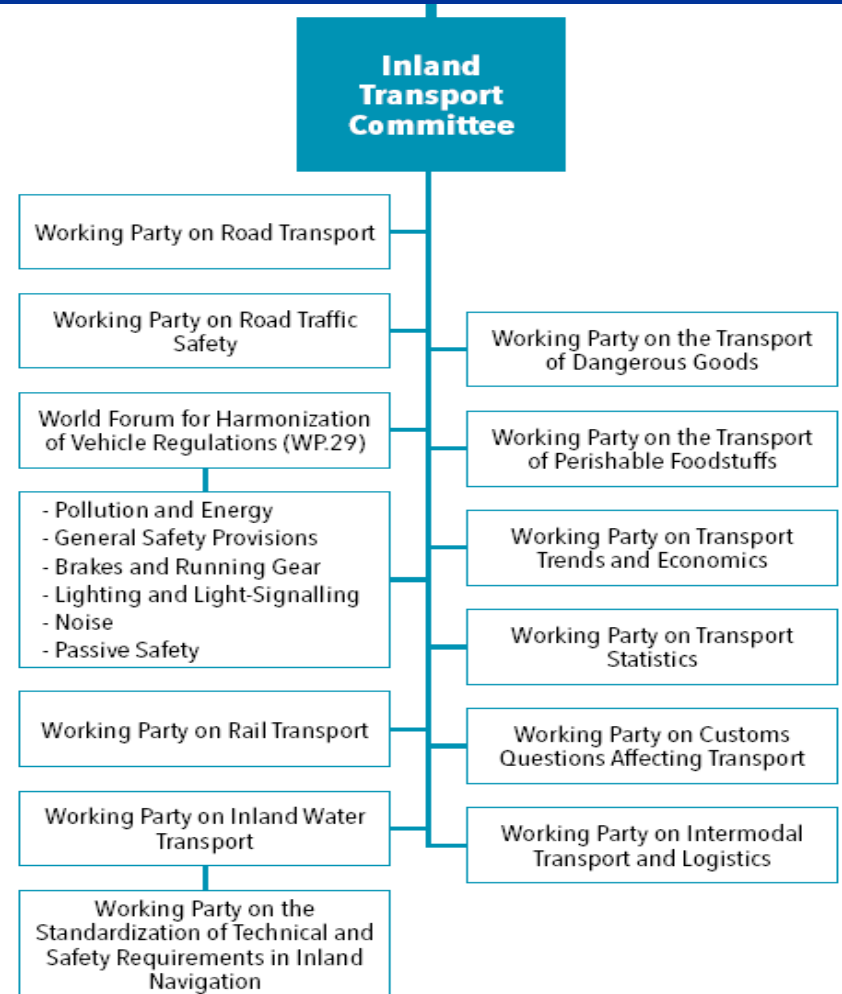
Inland Transport Committee

Working Party on Road Transport

Working Party on Road Traffic Safety

World Forum for Harmonization of Vehicle Regulations (WP.29)

- Pollution and Energy
- General Safety Provisions
- Brakes and Running Gear
- Lighting and Light-Signalling
- Noise
- Passive Safety

Working Party on Rail Transport

Working Party on Inland Water Transport

Working Party on the Standardization of Technical and Safety Requirements in Inland Navigation

Working Party on the Transport of Dangerous Goods

Working Party on the Transport of Perishable Foodstuffs

Working Party on Transport Trends and Economics

Working Party on Transport Statistics

Working Party on Customs Questions Affecting Transport

Working Party on Intermodal Transport and Logistics